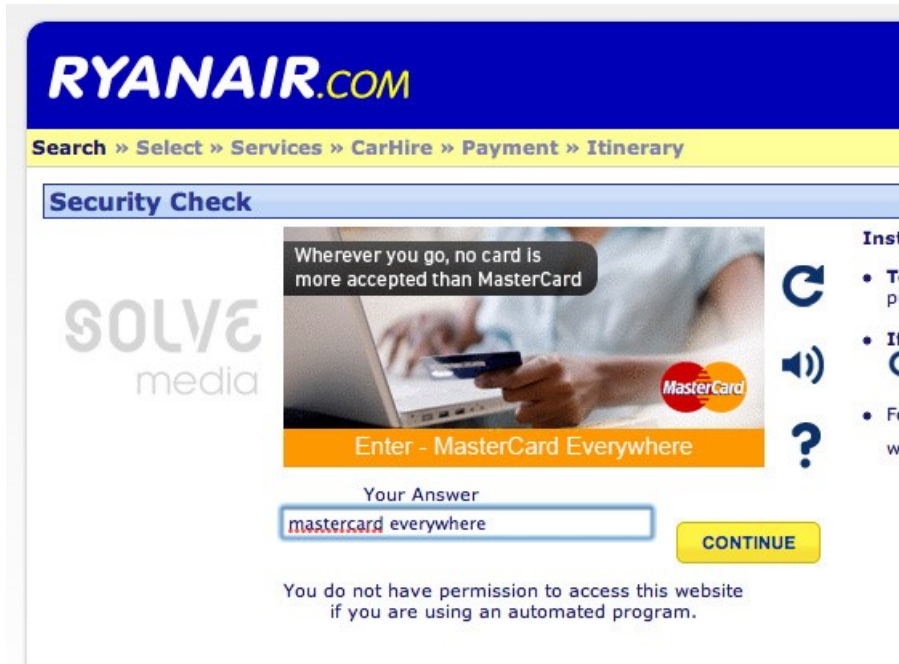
RYANAIR.COM

Search » Select » Services » CarHire » Payment » Itinerary

Security Check

SOLVE media

Wherever you go, no card is more accepted than MasterCard

MasterCard

Enter - MasterCard Everywhere

Your Answer

mastercard everywhere

CONTINUE

You do not have permission to access this website if you are using an automated program.

Inst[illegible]

• T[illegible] p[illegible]

• I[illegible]

• F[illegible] w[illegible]